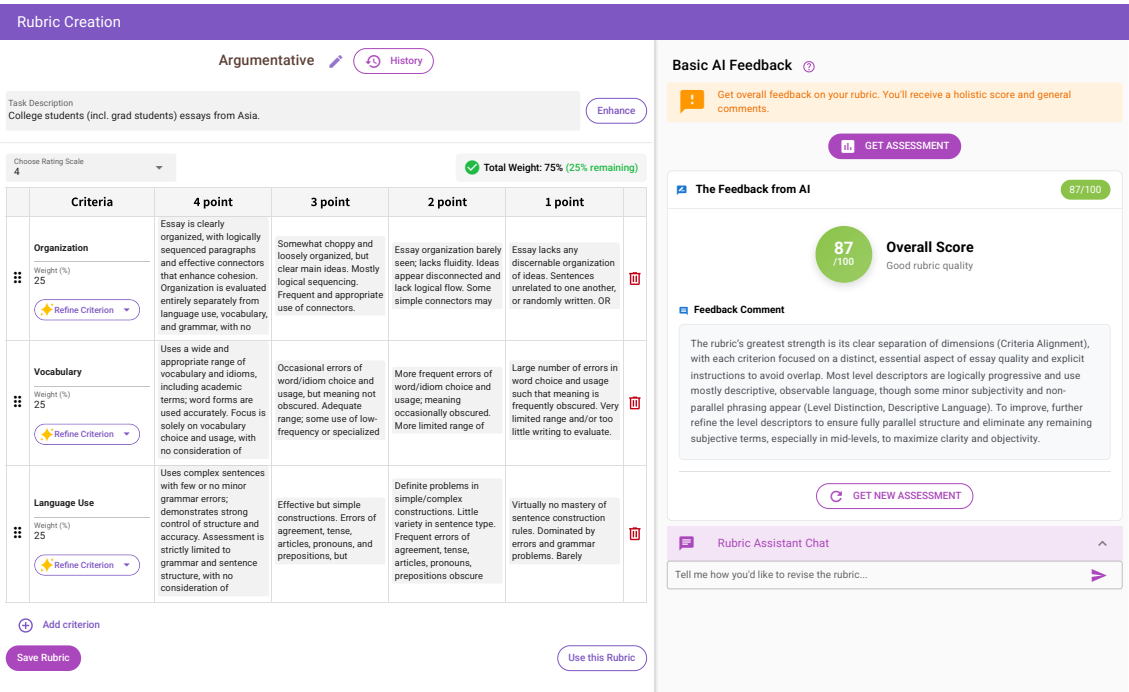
Rubric Creation

Argumentative History

Task Description
College students (incl. grad students) essays from Asia.

Enhance

Choose Rating Scale
4

Total Weight: 75% (25% remaining)

| Criteria | 4 point | 3 point | 2 point | 1 point |
|---|---|---|---|---|
| Organization Weight (%) 25 Refine Criterion | Essay is clearly organized, with logically sequenced paragraphs and effective connectors that enhance cohesion. Organization is evaluated entirely separately from language use, vocabulary, and grammar, with no | Somewhat choppy and loosely organized, but clear main ideas. Mostly logical sequencing. Frequent and appropriate use of connectors. | Essay organization barely seen; lacks fluidity. Ideas appear disconnected and lack logical flow. Some simple connectors may | Essay lacks any discernable organization of ideas. Sentences unrelated to one another, or randomly written. OR |
| Vocabulary Weight (%) 25 Refine Criterion | Uses a wide and appropriate range of vocabulary and idioms, including academic terms; word forms are used accurately. Focus is solely on vocabulary choice and usage, with no consideration of | Occasional errors of word/idiom choice and usage, but meaning not obscured. Adequate range; some use of low-frequency or specialized | More frequent errors of word/idiom choice and usage; meaning occasionally obscured. More limited range of | Large number of errors in word choice and usage such that meaning is frequently obscured. Very limited range and/or too little writing to evaluate. |
| Language Use Weight (%) 25 Refine Criterion | Uses complex sentences with few or no minor grammar errors; demonstrates strong control of structure and accuracy. Assessment is strictly limited to grammar and sentence structure, with no consideration of | Effective but simple constructions. Errors of agreement, tense, articles, pronouns, and prepositions, but | Definite problems in simple/complex constructions. Little variety in sentence type. Frequent errors of agreement, tense, articles, pronouns, prepositions obscure | Virtually no mastery of sentence construction rules. Dominated by errors and grammar problems. Barely |

Add criterion

Save Rubric

Use this Rubric

Basic AI Feedback

Get overall feedback on your rubric. You'll receive a holistic score and general comments.

GET ASSESSMENT

The Feedback from AI 87/100

87 /100 Overall Score
Good rubric quality

Feedback Comment

The rubric's greatest strength is its clear separation of dimensions (Criteria Alignment), with each criterion focused on a distinct, essential aspect of essay quality and explicit instructions to avoid overlap. Most level descriptors are logically progressive and use mostly descriptive, observable language, though some minor subjectivity and non-parallel phrasing appear (Level Distinction, Descriptive Language). To improve, further refine the level descriptors to ensure fully parallel structure and eliminate any remaining subjective terms, especially in mid-levels, to maximize clarity and objectivity.

GET NEW ASSESSMENT

Rubric Assistant Chat

Tell me how you'd like to revise the rubric...